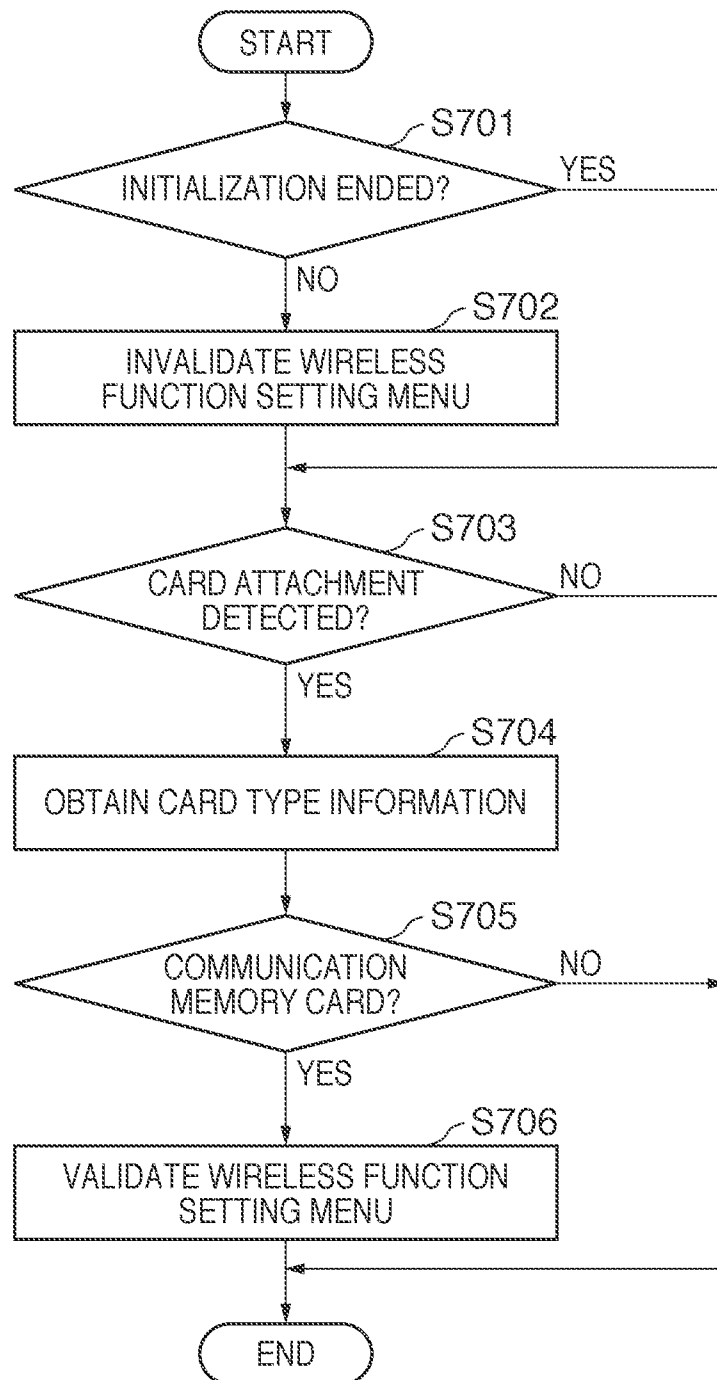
START

S701

INITIALIZATION ENDED?

YES

NO

S702

INVALIDATE WIRELESS FUNCTION SETTING MENU

S703

CARD ATTACHMENT DETECTED?

NO

YES

S704

OBTAIN CARD TYPE INFORMATION

S705

COMMUNICATION MEMORY CARD?

NO

YES

S706

VALIDATE WIRELESS FUNCTION SETTING MENU

END